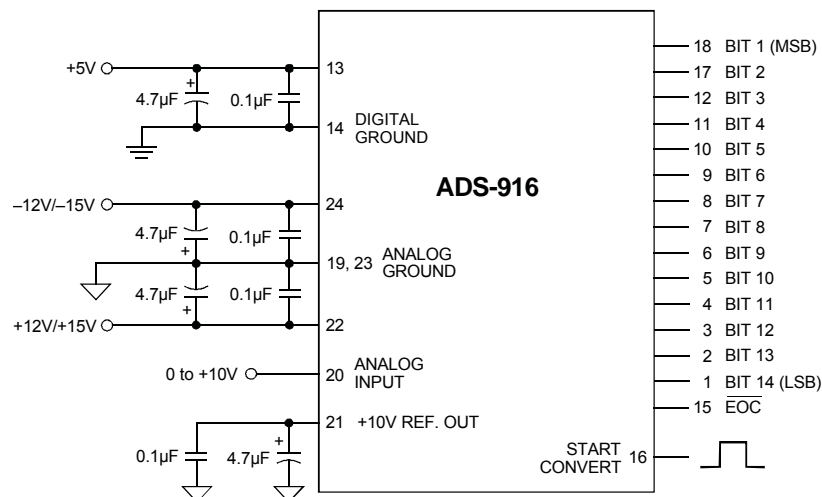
+5V
+
4.7µF
0.1µF
13
14 DIGITAL GROUND
ADS-916
–12V/–15V
24
4.7µF
+
0.1µF
19, 23 ANALOG GROUND
4.7µF
+
0.1µF
+12V/+15V
22
0 to +10V
20 ANALOG INPUT
21 +10V REF. OUT
0.1µF
+
4.7µF
18 BIT 1 (MSB)
17 BIT 2
12 BIT 3
11 BIT 4
10 BIT 5
9 BIT 6
8 BIT 7
7 BIT 8
6 BIT 9
5 BIT 10
4 BIT 11
3 BIT 12
2 BIT 13
1 BIT 14 (LSB)
15 $\overline{EOC}$
START CONVERT 16